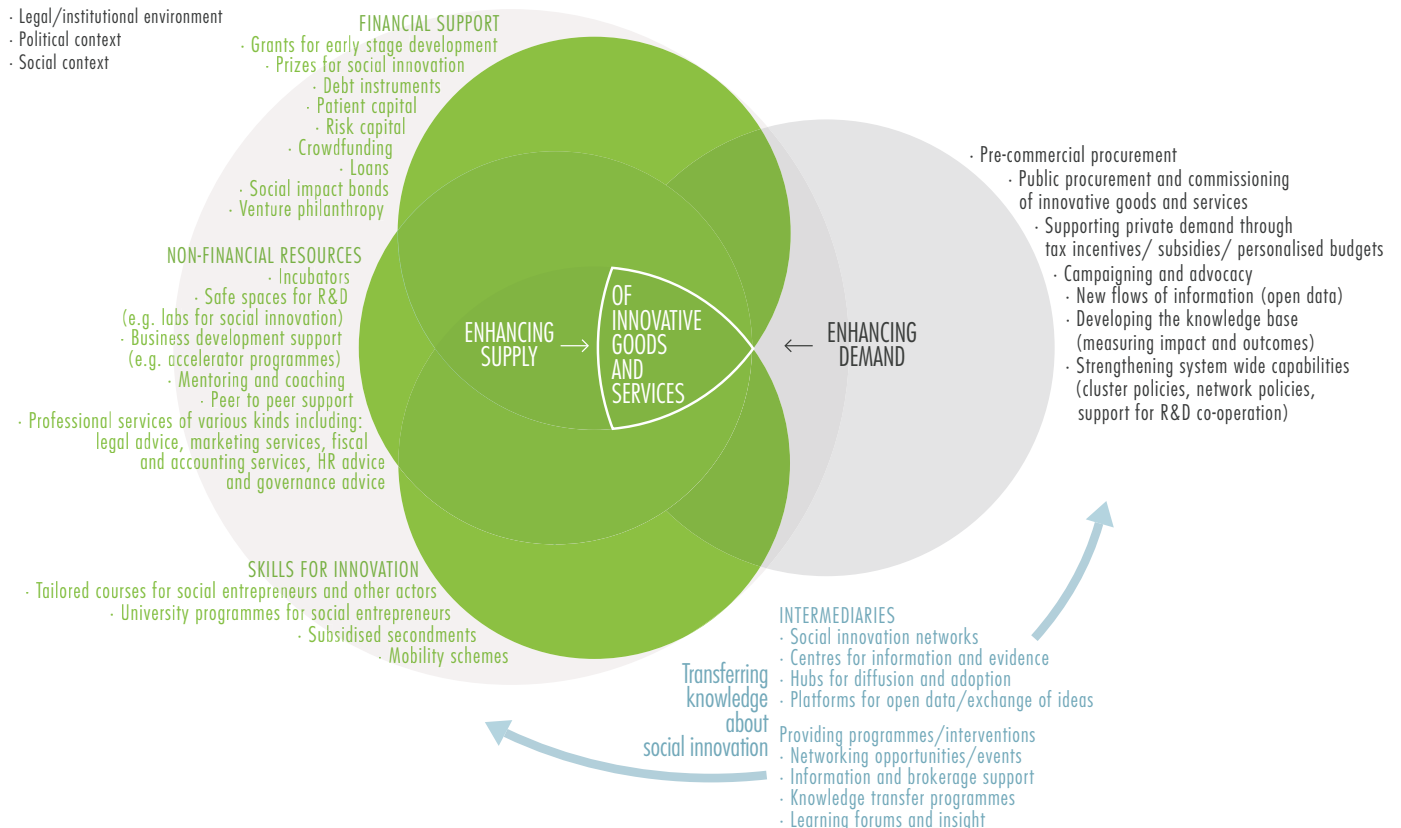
· Legal/institutional environment
· Political context
· Social context

FINANCIAL SUPPORT
· Grants for early stage development
· Prizes for social innovation
· Debt instruments
· Patient capital
· Risk capital
· Crowdfunding
· Loans
· Social impact bonds
· Venture philanthropy

NON-FINANCIAL RESOURCES
· Incubators
· Safe spaces for R&D
(e.g. labs for social innovation)
· Business development support
(e.g. accelerator programmes)
· Mentoring and coaching
· Peer to peer support
· Professional services of various kinds including:
legal advice, marketing services, fiscal
and accounting services, HR advice
and governance advice

SKILLS FOR INNOVATION
· Tailored courses for social entrepreneurs and other actors
· University programmes for social entrepreneurs
· Subsidised secondments
· Mobility schemes

ENHANCING SUPPLY →

OF INNOVATIVE GOODS AND SERVICES

← ENHANCING DEMAND

· Pre-commercial procurement
· Public procurement and commissioning of innovative goods and services
· Supporting private demand through tax incentives/ subsidies/ personalised budgets
· Campaigning and advocacy
· New flows of information (open data)
· Developing the knowledge base (measuring impact and outcomes)
· Strengthening system wide capabilities (cluster policies, network policies, support for R&D co-operation)

Transferring knowledge about social innovation

INTERMEDIARIES
· Social innovation networks
· Centres for information and evidence
· Hubs for diffusion and adoption
· Platforms for open data/exchange of ideas

Providing programmes/interventions
· Networking opportunities/events
· Information and brokerage support
· Knowledge transfer programmes
· Learning forums and insight